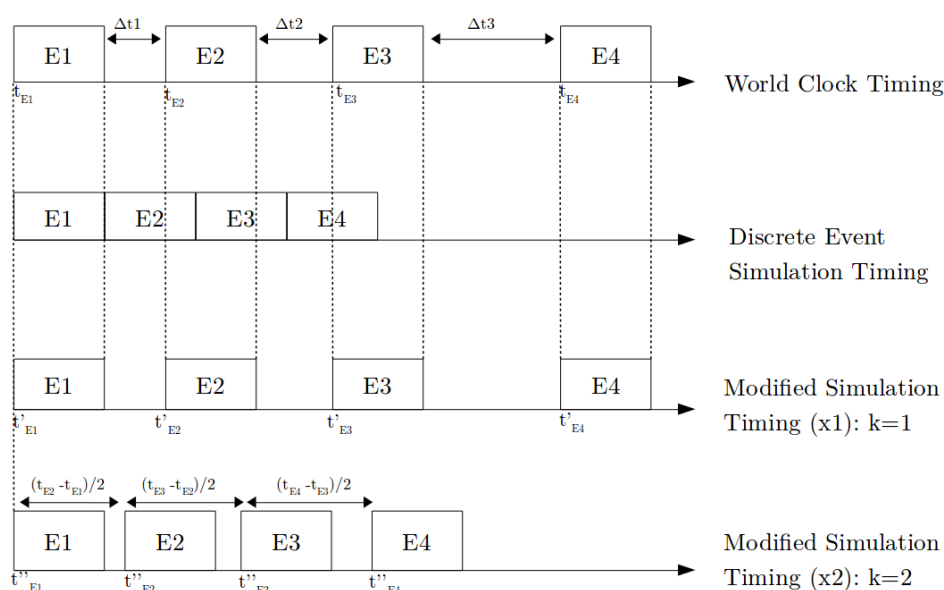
Δt1
Δt2
Δt3
E1
E2
E3
E4
$t_{E1}$
$t_{E2}$
$t_{E3}$
$t_{E4}$
World Clock Timing

E1
E2
E3
E4
Discrete Event Simulation Timing

E1
E2
E3
E4
$t'_{E1}$
$t'_{E2}$
$t'_{E3}$
$t'_{E4}$
Modified Simulation Timing (x1): k=1

$(t_{E2} - t_{E1})/2$
$(t_{E3} - t_{E2})/2$
$(t_{E4} - t_{E3})/2$
E1
E2
E3
E4
$t''_{E1}$
$t''_{E2}$
$t''_{E3}$
$t''_{E4}$
Modified Simulation Timing (x2): k=2